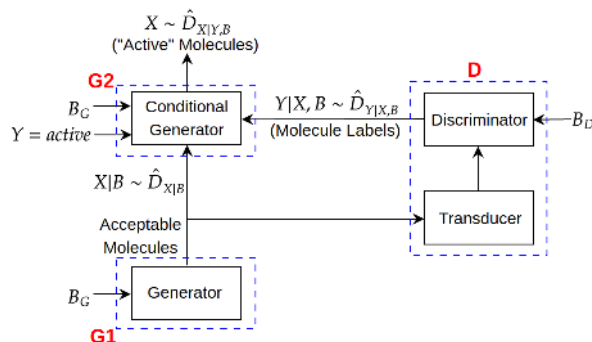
$X \sim \hat{D}_{X|Y,B}$
("Active" Molecules)

G2

$B_G$

$Y = active$

Conditional Generator

$Y|X, B \sim \hat{D}_{Y|X,B}$
(Molecule Labels)

D

Discriminator

$B_D$

$X|B \sim \hat{D}_{X|B}$

Acceptable Molecules

Transducer

$B_G$

Generator

G1